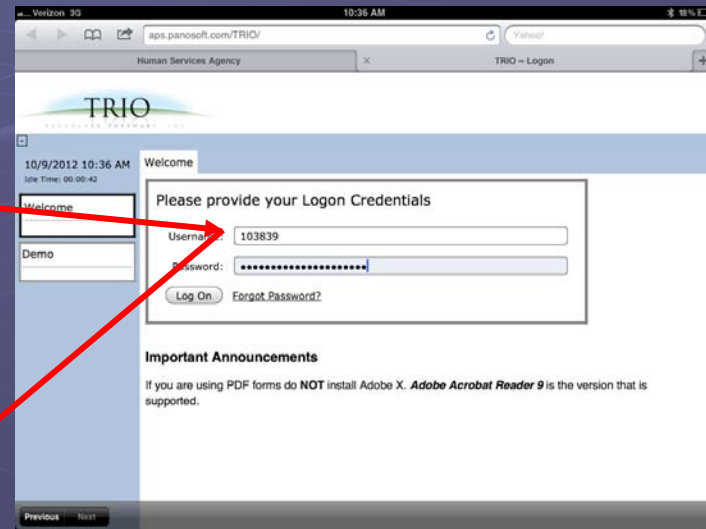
Verizon 3G
10:36 AM
18%
aps.panosoft.com/TRIO/
Yahoo!
Human Services Agency
TRIO – Logon
TRIO
10/9/2012 10:36 AM
Idle Time: 00:00:42
Welcome
Demo
Welcome
Please provide your Logon Credentials
Username: 103839
Password: ••••••••••••••••••••••
Log On
Forgot Password?
Important Announcements
If you are using PDF forms do **NOT** install Adobe X. ***Adobe Acrobat Reader 9*** is the version that is supported.
Previous
Next